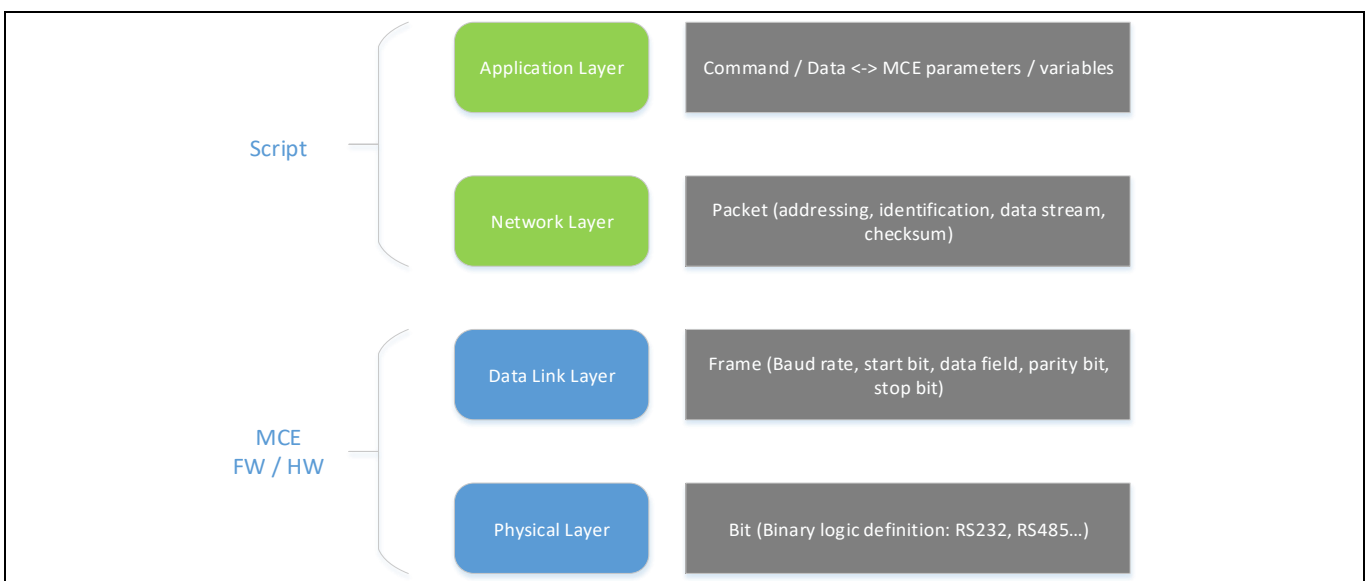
Script

Application Layer

Command / Data <-> MCE parameters / variables

Network Layer

Packet (addressing, identification, data stream, checksum)

MCE
FW / HW

Data Link Layer

Frame (Baud rate, start bit, data field, parity bit, stop bit)

Physical Layer

Bit (Binary logic definition: RS232, RS485…)